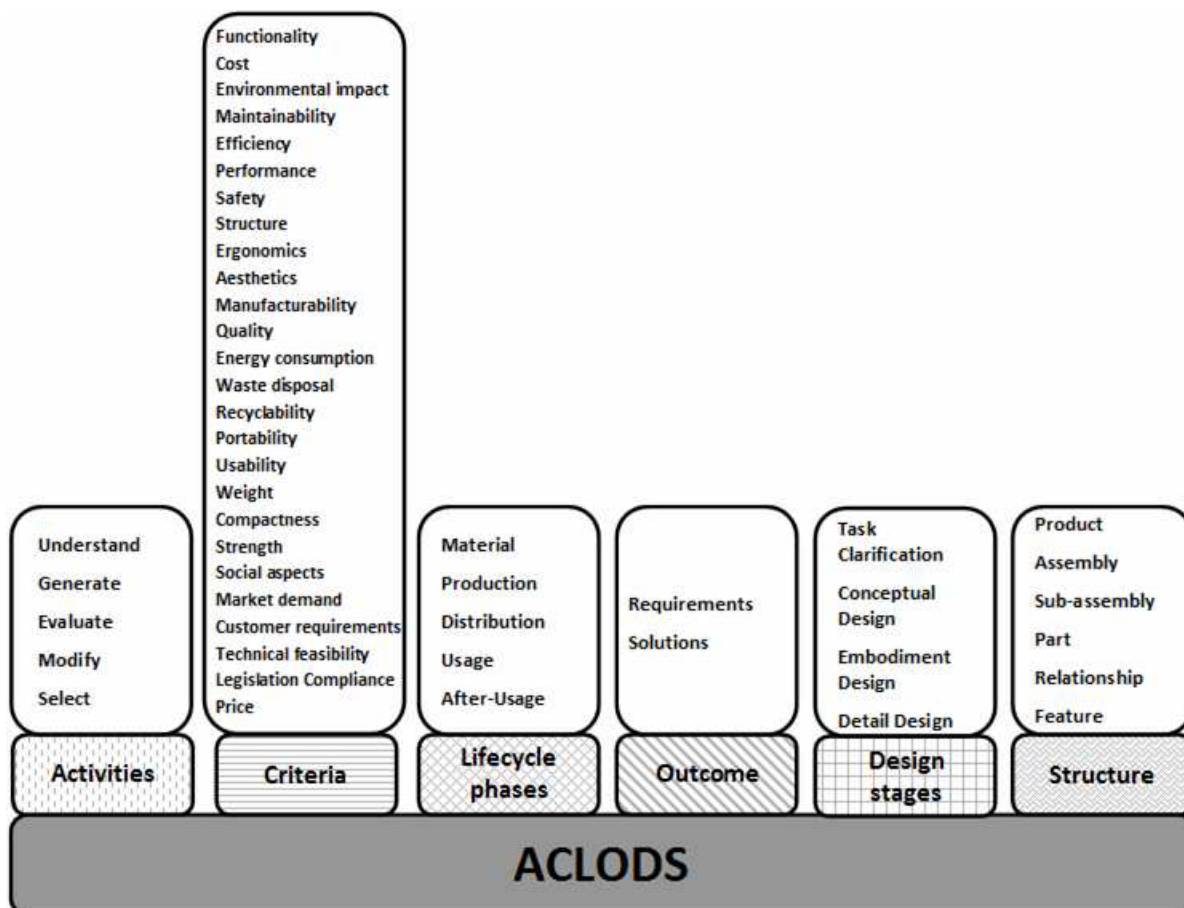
Understand
Generate
Evaluate
Modify
Select

Activities

Functionality
Cost
Environmental impact
Maintainability
Efficiency
Performance
Safety
Structure
Ergonomics
Aesthetics
Manufacturability
Quality
Energy consumption
Waste disposal
Recyclability
Portability
Usability
Weight
Compactness
Strength
Social aspects
Market demand
Customer requirements
Technical feasibility
Legislation Compliance
Price

Criteria

Material
Production
Distribution
Usage
After-Usage

Lifecycle phases

Requirements
Solutions

Outcome

Task Clarification
Conceptual Design
Embodiment Design
Detail Design

Design stages

Product
Assembly
Sub-assembly
Part
Relationship
Feature

Structure

ACLODS